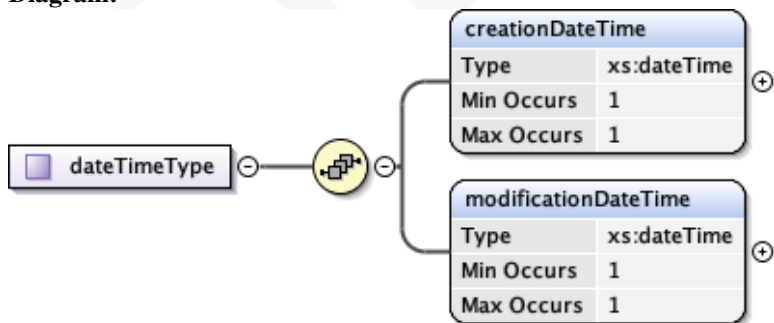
Diagram:

dateTimeType

creationDateTime

| Type | xs:dateTime |
|---|---|
| Min Occurs | 1 |
| Max Occurs | 1 |

modificationDateTime

| Type | xs:dateTime |
|---|---|
| Min Occurs | 1 |
| Max Occurs | 1 |